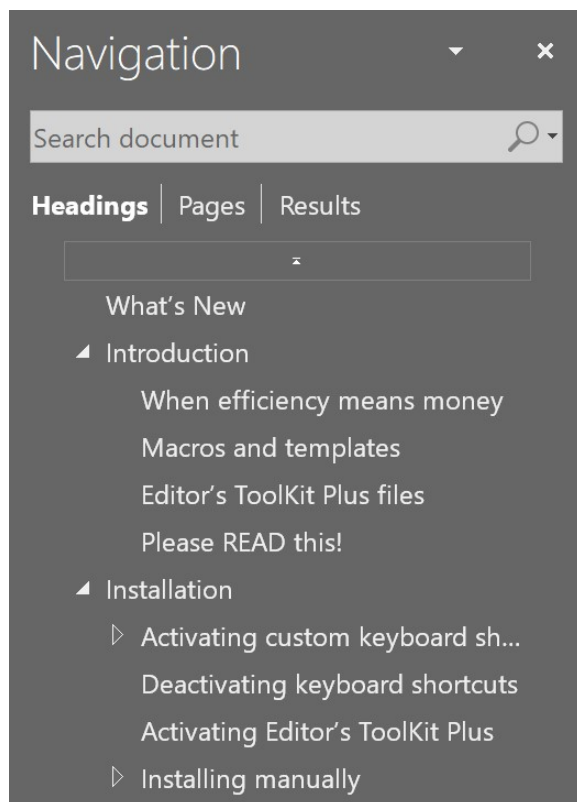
Navigation

Search document

Headings | Pages | Results

What's New

Introduction

When efficiency means money

Macros and templates

Editor's ToolKit Plus files

Please READ this!

Installation

Activating custom keyboard sh...

Deactivating keyboard shortcuts

Activating Editor's ToolKit Plus

Installing manually